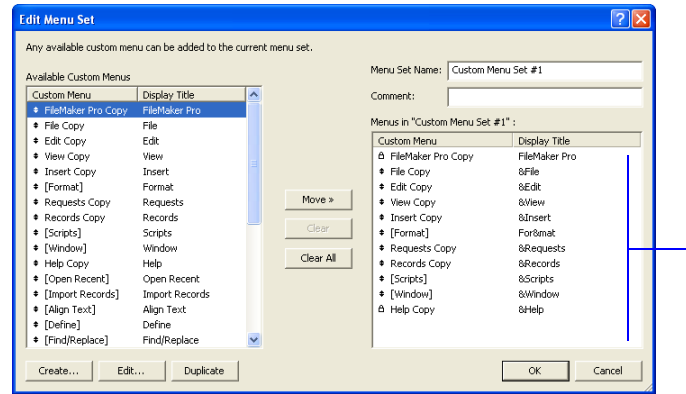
Edit Menu Set

Any available custom menu can be added to the current menu set.

Available Custom Menus

| Custom Menu | Display Title |
|---|---|
| FileMaker Pro Copy | FileMaker Pro |
| File Copy | File |
| Edit Copy | Edit |
| View Copy | View |
| Insert Copy | Insert |
| [Format] | Format |
| Requests Copy | Requests |
| Records Copy | Records |
| [Scripts] | Scripts |
| [Window] | Window |
| Help Copy | Help |
| [Open Recent] | Open Recent |
| [Import Records] | Import Records |
| [Align Text] | Align Text |
| [Define] | Define |
| [Find/Replace] | Find/Replace |

Move »

Clear

Clear All

Menu Set Name: Custom Menu Set #1

Comment:

Menus in "Custom Menu Set #1" :

| Custom Menu | Display Title |
|---|---|
| FileMaker Pro Copy | FileMaker Pro |
| File Copy | &File |
| Edit Copy | &Edit |
| View Copy | &View |
| Insert Copy | &Insert |
| [Format] | For&mat |
| Requests Copy | &Requests |
| Records Copy | &Records |
| [Scripts] | &Scripts |
| [Window] | &Window |
| Help Copy | &Help |

Create... Edit... Duplicate

OK Cancel